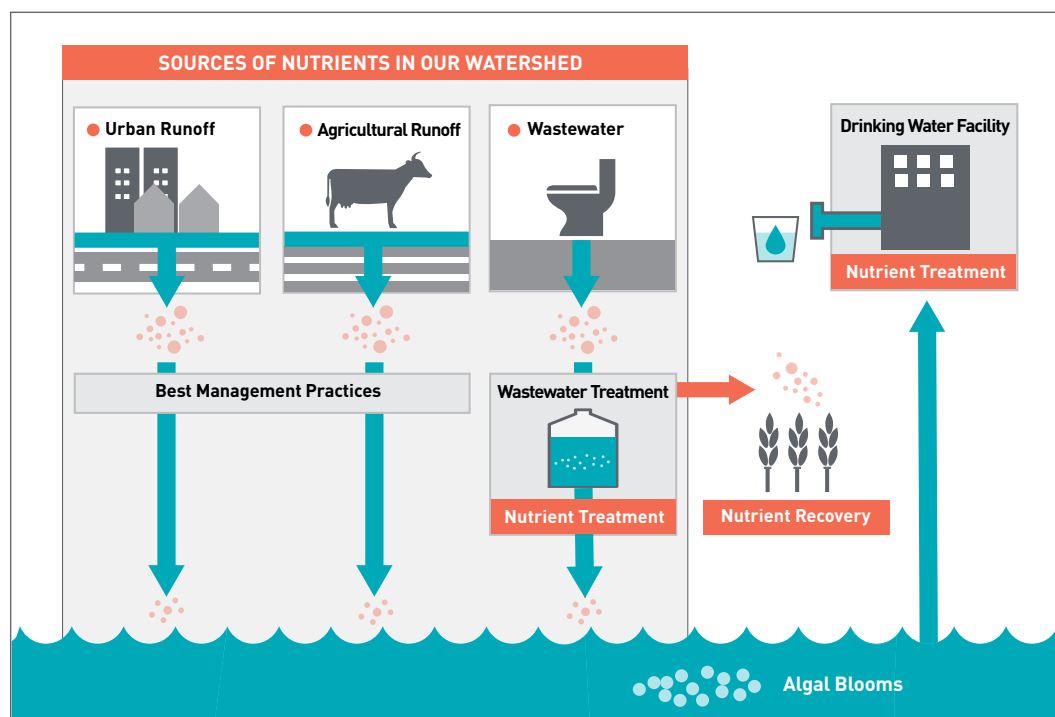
SOURCES OF NUTRIENTS IN OUR WATERSHED

Urban Runoff

Agricultural Runoff

Wastewater

Drinking Water Facility

Nutrient Treatment

Best Management Practices

Wastewater Treatment

Nutrient Treatment

Nutrient Recovery

Algal Blooms